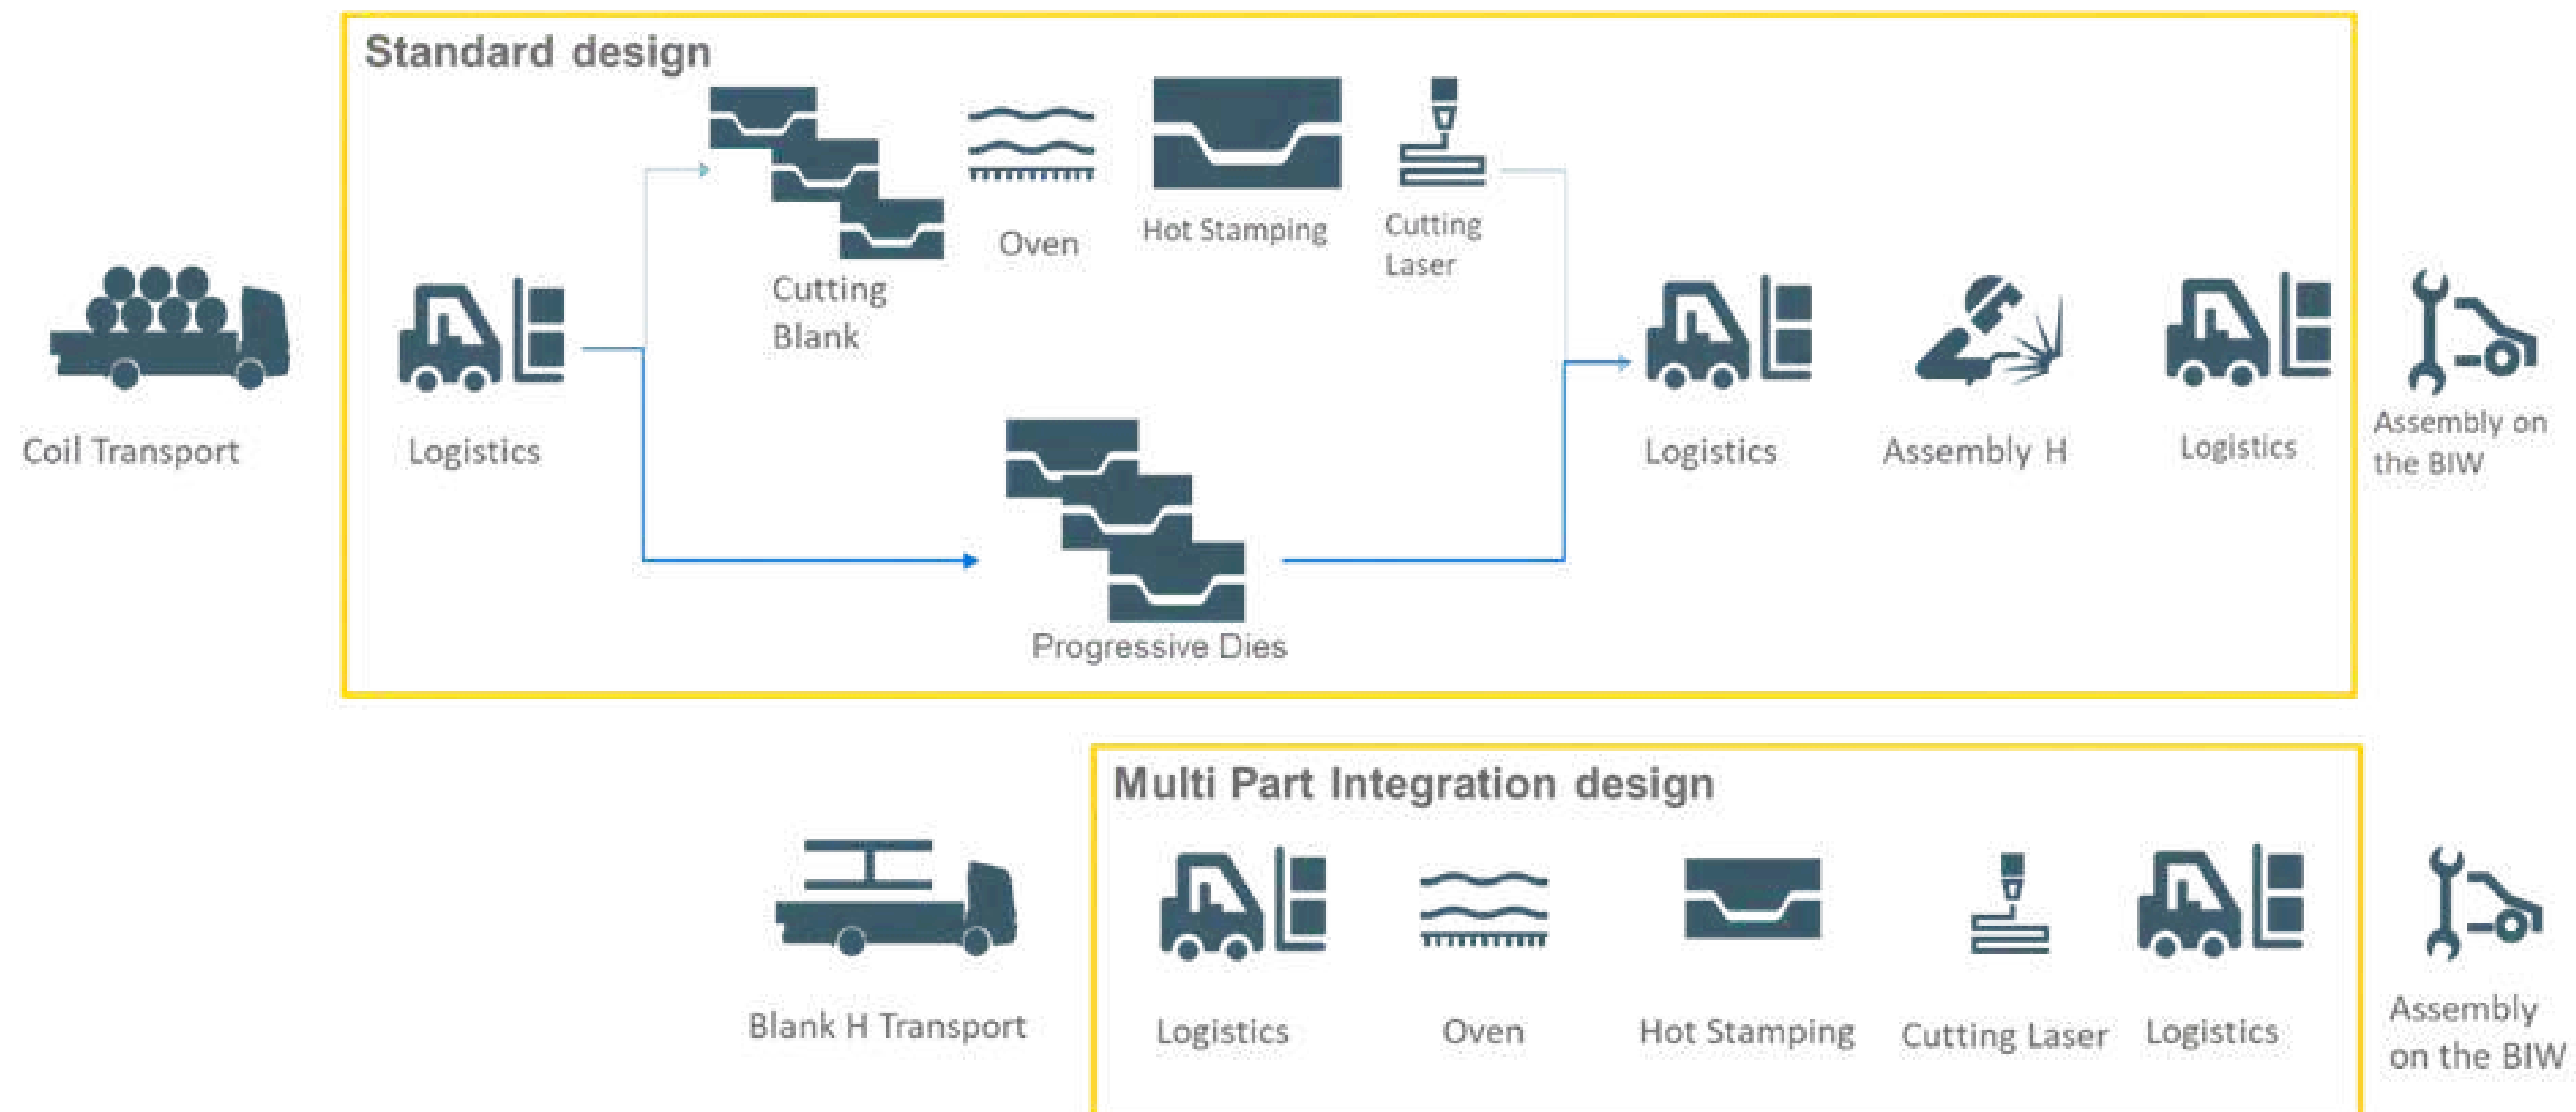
Standard design

Coil Transport

Logistics

Cutting Blank

Oven

Hot Stamping

Cutting Laser

Progressive Dies

Logistics

Assembly H

Logistics

Assembly on the BIW

Multi Part Integration design

Blank H Transport

Logistics

Oven

Hot Stamping

Cutting Laser

Logistics

Assembly on the BIW